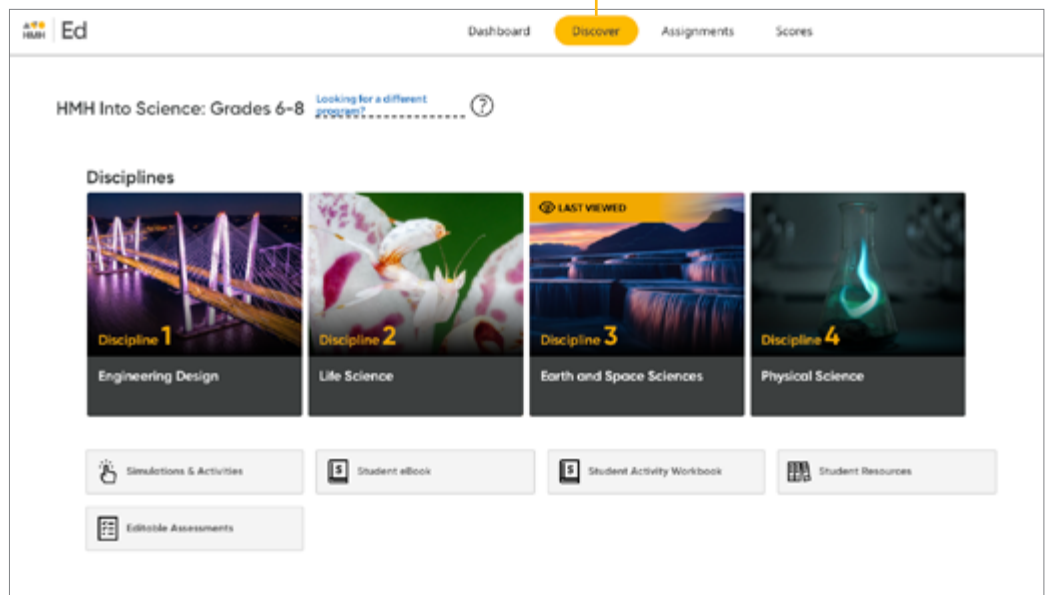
HMH | Ed

Dashboard Discover Assignments Scores

HMH Into Science: Grades 6-8 Looking for a different program? ?

Disciplines

Discipline 1
Engineering Design

Discipline 2
Life Science

LAST VIEWED
Discipline 3
Earth and Space Sciences

Discipline 4
Physical Science

Simulations & Activities

Student eBook

Student Activity Workbook

Student Resources

Editable Assessments